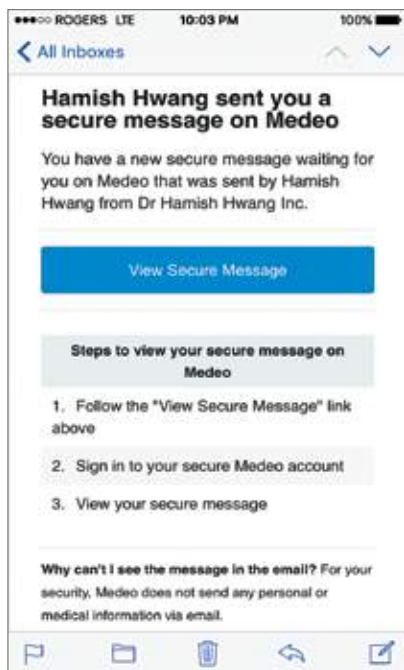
●●●○○ ROGERS LTE 10:03 PM 100%

All Inboxes

Hamish Hwang sent you a secure message on Medeo

You have a new secure message waiting for you on Medeo that was sent by Hamish Hwang from Dr Hamish Hwang Inc.

View Secure Message

Steps to view your secure message on Medeo

1. Follow the "View Secure Message" link above

2. Sign in to your secure Medeo account

3. View your secure message

Why can't I see the message in the email? For your security, Medeo does not send any personal or medical information via email.